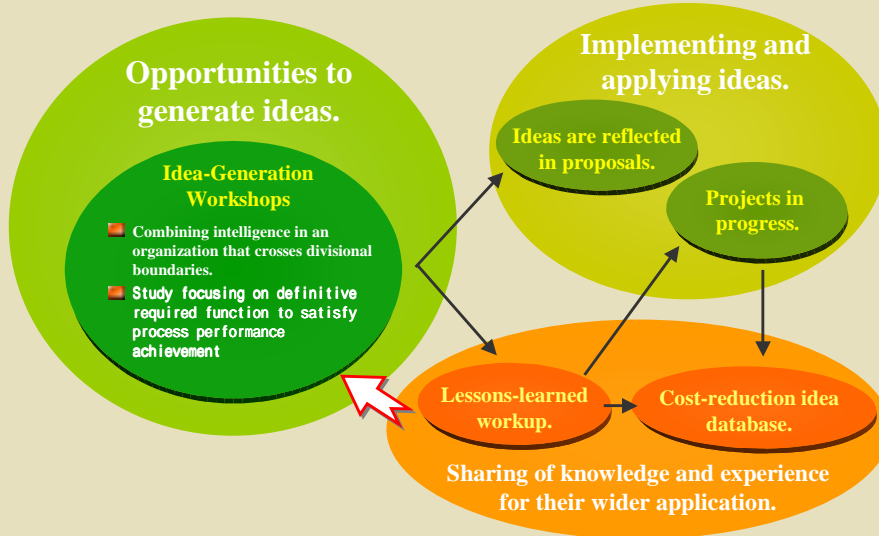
Opportunities to generate ideas.

Idea-Generation Workshops

Combining intelligence in an organization that crosses divisional boundaries.

Study focusing on definitive required function to satisfy process performance achievement

Implementing and applying ideas.

Ideas are reflected in proposals.

Projects in progress.

Lessons-learned workup.

Cost-reduction idea database.

Sharing of knowledge and experience for their wider application.